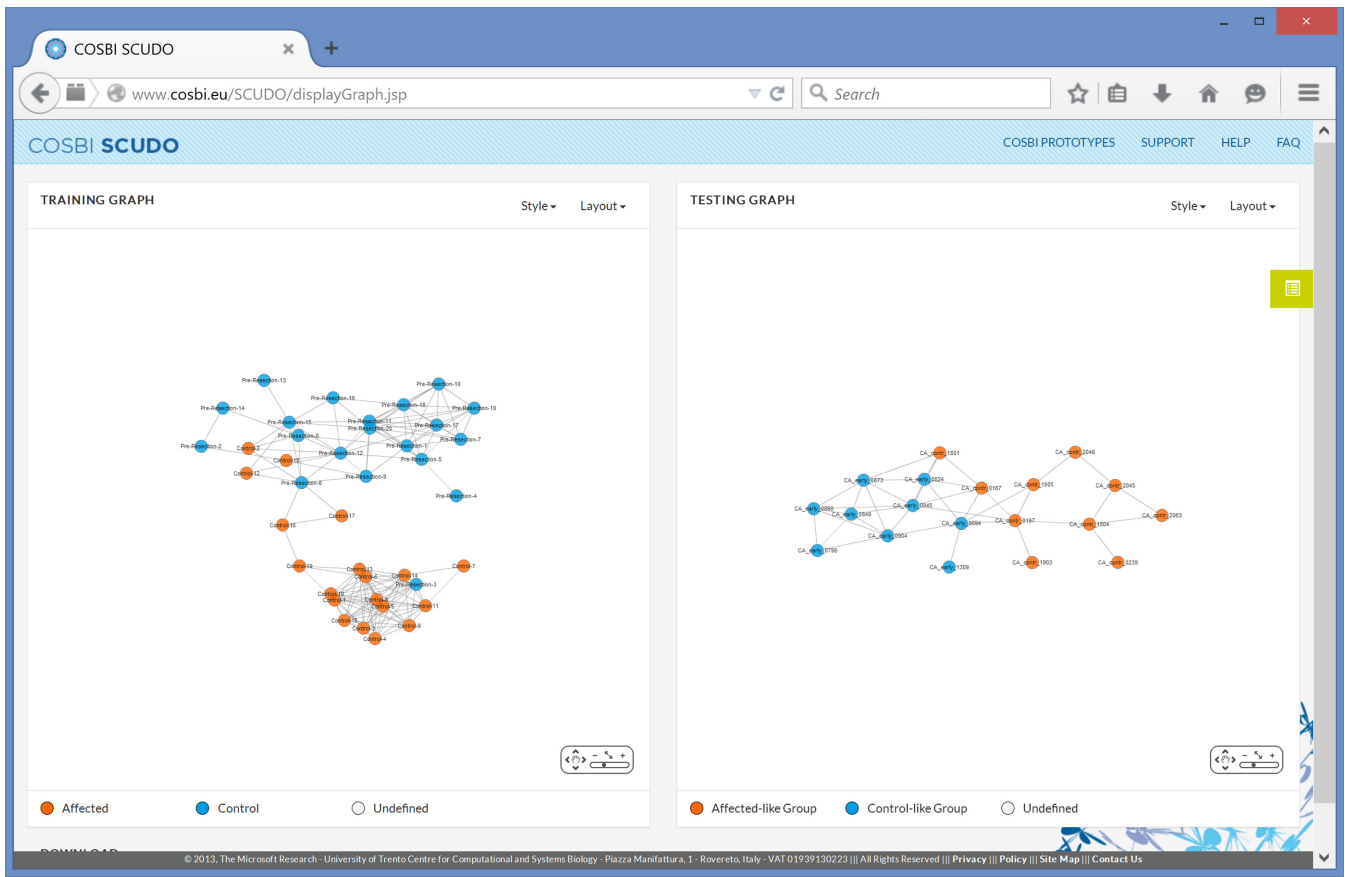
COSBI SCUDO

www.cosbi.eu/SCUDO/displayGraph.jsp

Search

COSBI SCUDO

COSBI PROTOTYPES SUPPORT HELP FAQ

TRAINING GRAPH

Style Layout

Pre-Resection-13
Pre-Resection-10
Pre-Resection-16
Pre-Resection-18
Pre-Resection-19
Pre-Resection-14
Pre-Resection-15
Pre-Resection-11
Pre-Resection-20
Pre-Resection-17
Pre-Resection-7
Pre-Resection-8
Pre-Resection-2
Control-2
Pre-Resection-1
Pre-Resection-12
Pre-Resection-5
Control-12
Pre-Resection-9
Pre-Resection-6
Pre-Resection-4
Control-17
Control-16
Control-19
Control-7
Pre-Resection-3
Control-11
Control-9
Control-4

Affected Control Undefined

TESTING GRAPH

Style Layout

CA_contr_1801
CA_contr_2048
CA_early_0673
CA_early_3824
CA_contr_0167
CA_contr_1965
CA_contr_2045
CA_early_0690
CA_early_0649
CA_early_0845
CA_early_0694
CA_contr_0197
CA_contr_1604
CA_contr_2863
CA_early_0604
CA_early_0798
CA_early_1309
CA_contr_1903
CA_contr_0239

Affected-like Group Control-like Group Undefined

DOWNLOAD

© 2013, The Microsoft Research - University of Trento Centre for Computational and Systems Biology - Piazza Manifattura, 1 - Rovereto, Italy - VAT 01939130223 ||| All Rights Reserved ||| Privacy ||| Policy ||| Site Map ||| Contact Us